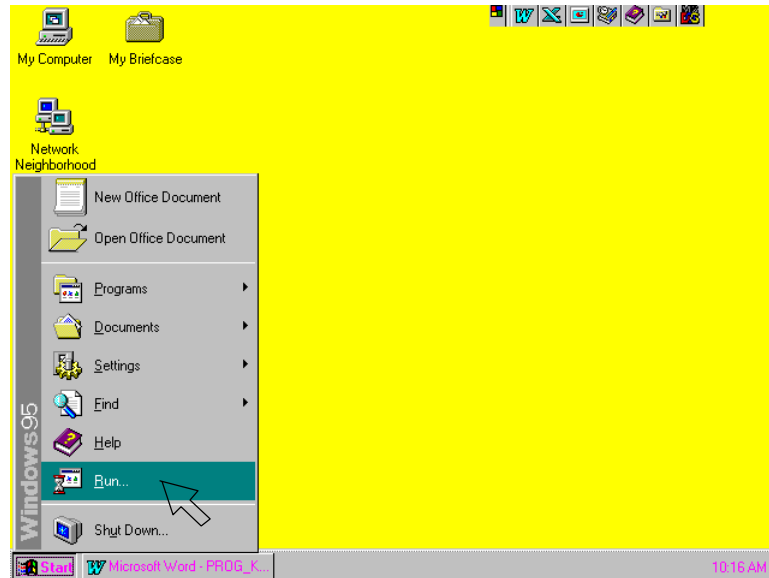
My Computer
My Briefcase

Network Neighborhood

Windows95

New Office Document
Open Office Document
Programs
Documents
Settings
Find
Help
Run...
Shut Down...

Start
Microsoft Word - PROG_K...
10:16 AM